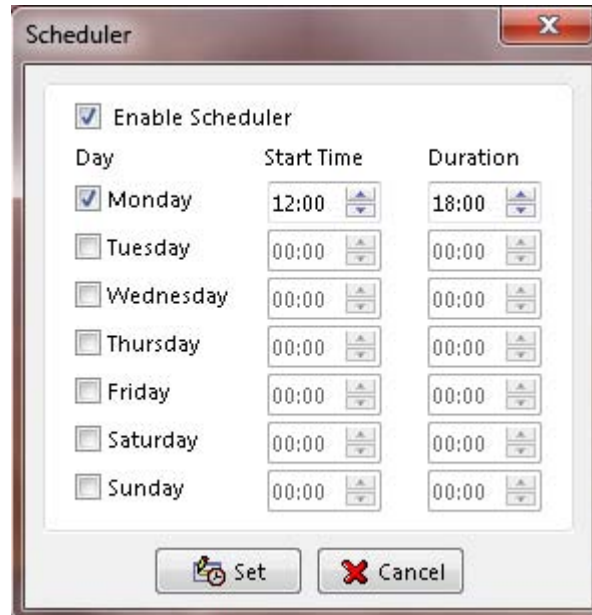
Scheduler

Enable Scheduler

| Day | Start Time | Duration |
|---|---|---|
| Monday | 12:00 | 18:00 |
| Tuesday | 00:00 | 00:00 |
| Wednesday | 00:00 | 00:00 |
| Thursday | 00:00 | 00:00 |
| Friday | 00:00 | 00:00 |
| Saturday | 00:00 | 00:00 |
| Sunday | 00:00 | 00:00 |

Set Cancel